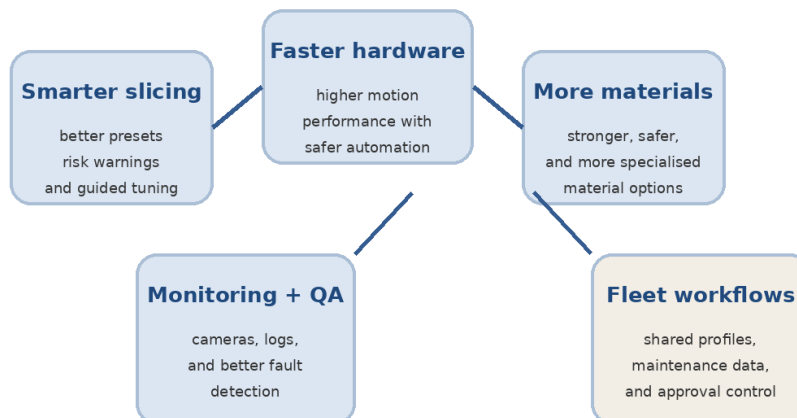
Smarter slicing

better presets
risk warnings
and guided tuning

Faster hardware

higher motion
performance with
safer automation

More materials

stronger, safer,
and more specialised
material options

Monitoring + QA

cameras, logs,
and better fault
detection

Fleet workflows

shared profiles,
maintenance data,
and approval control